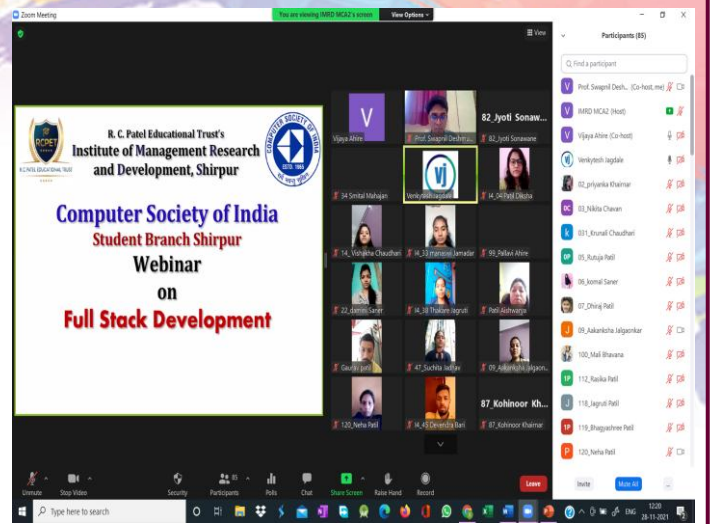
Zoom Meeting

You are viewing IMRD MCA2's screen View Options

View

R. C. Patel Educational Trust's
Institute of Management Research and Development, Shirpur

RCPET
R.C.PATEL EDUCATIONAL TRUST

COMPUTER SOCIETY OF INDIA
ESTD 1965

Computer Society of India
Student Branch Shirpur
Webinar
on
Full Stack Development

Vijaya Ahire
Prof. Swapnil Deshmu...
82_Jyoti Sonaw...
82_Jyoti Sonawane
34 Smital Mahajan
Venkytesh Jagdale
I4_04 Patil Diksha
I4_ Vishakha Chaudhari
I4_33 manasvi Jamadar
99_Pallavi Ahire
22_damini Saner
I4_38 Thakare Jagruti
Patil Aishwarya
Gaurav Patil
47_Suchita Jadhav
09_Aakanksha Jalgaon...
87_Kohinoor Kh...
120_Neha Patil
I4_45 Devendra Bari
87_Kohinoor Khairnar

Participants (85)

Find a participant
Prof. Swapnil Desh... (Co-host, me)
IMRD MCA2 (Host)
Vijaya Ahire (Co-host)
Venkytesh Jagdale
02_priyanka Khairnar
03_Nikita Chavan
031_Krunali Chaudhari
05_Rutuja Patil
06_komal Saner
07_Dhiraj Patil
09_Aakanksha Jalgaonkar
100_Mali Bhavana
112_Rasika Patil
118_Jagruti Patil
119_Bhagyashree Patil
120_Neha Patil

Invite Mute All ...

Unmute Stop Video Security Participants 85 Polls Chat Share Screen Raise Hand Record Leave

Type here to search
ENG 12:20 28-11-2021